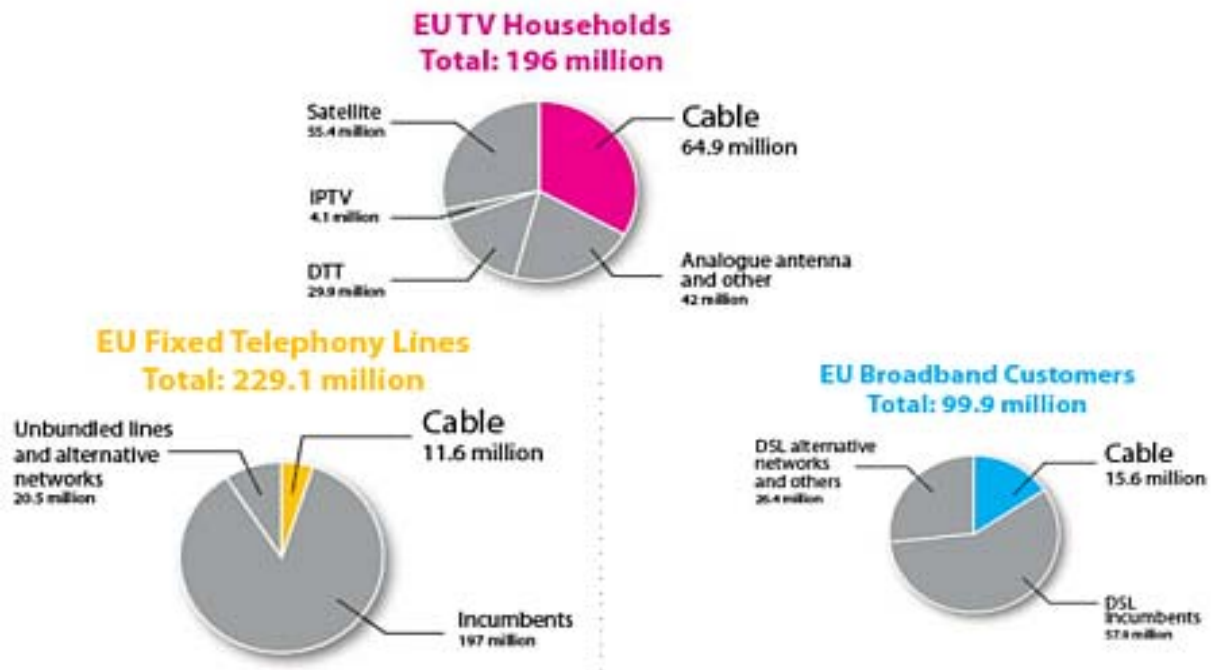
EU TV Households
Total: 196 million

Satellite
55.4 million

Cable
64.9 million

IPTV
4.1 million

DTT
29.9 million

Analogue antenna and other
42 million

EU Fixed Telephony Lines
Total: 229.1 million

Unbundled lines and alternative networks
20.5 million

Cable
11.6 million

Incumbents
197 million

EU Broadband Customers
Total: 99.9 million

DSL alternative networks and others
26.4 million

Cable
15.6 million

DSL incumbents
57.9 million